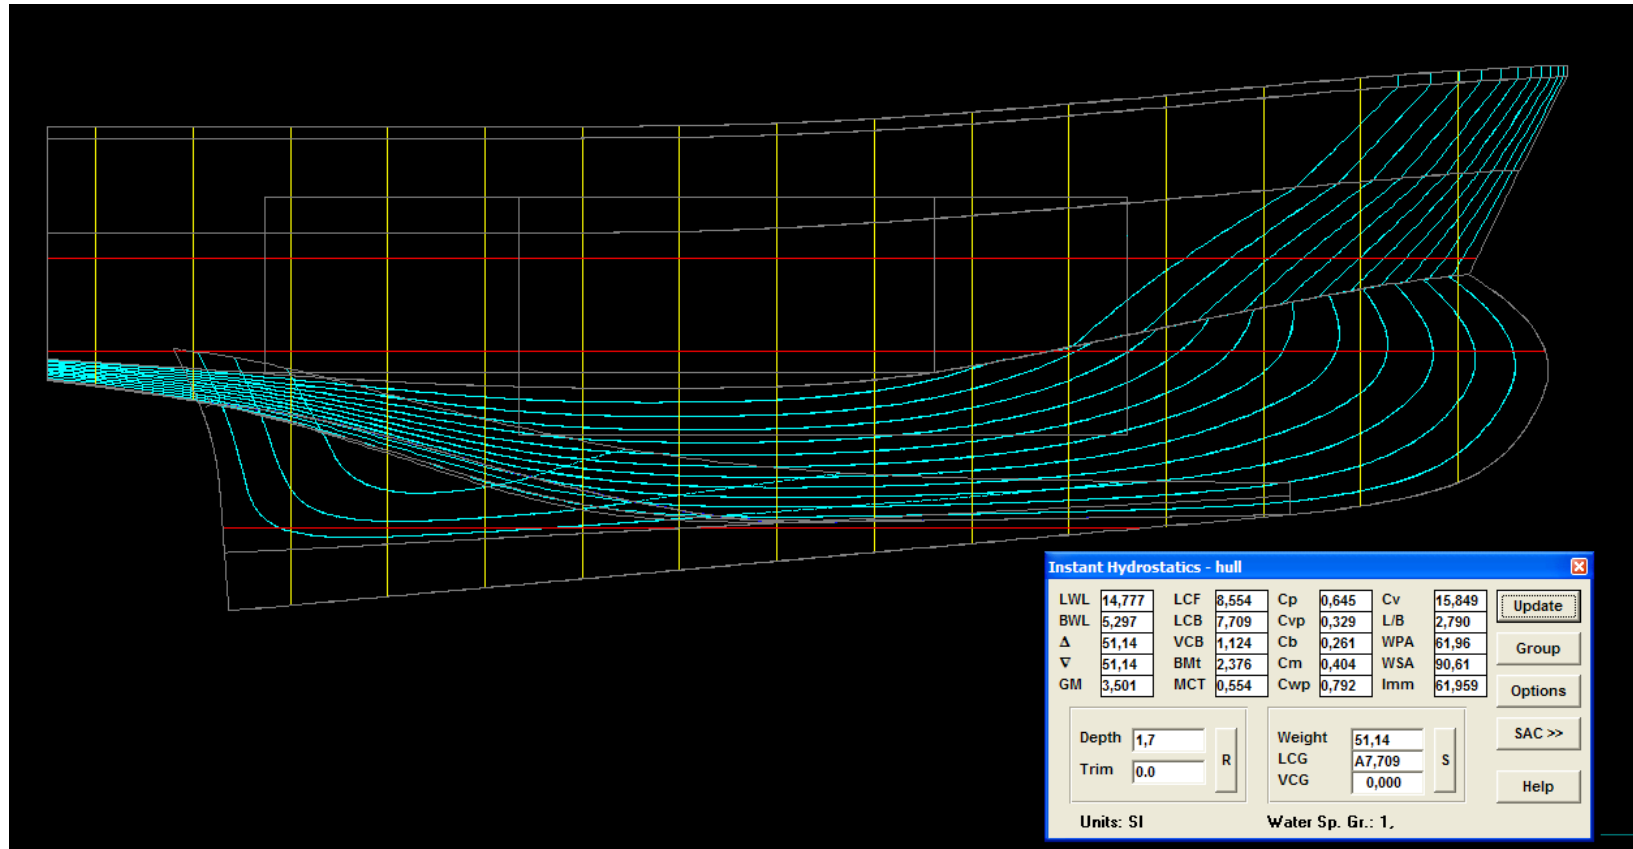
Instant Hydrostatics - hull

| LWL | 14,777 | LCF | 8,554 | Cp | 0,645 | Cv | 15,849 |
|---|---|---|---|---|---|---|---|
| BWL | 5,297 | LCB | 7,709 | Cvp | 0,329 | L/B | 2,790 |
| Δ | 51,14 | VCB | 1,124 | Cb | 0,261 | WPA | 61,96 |
| ∇ | 51,14 | BMt | 2,376 | Cm | 0,404 | WSA | 90,61 |
| GM | 3,501 | MCT | 0,554 | Cwp | 0,792 | Imm | 61,959 |

Update
Group
Options

Depth 1,7
Trim 0.0
R

Weight 51,14
LCG A7,709
VCG 0,000
S

SAC >>
Help

Units: SI
Water Sp. Gr.: 1,